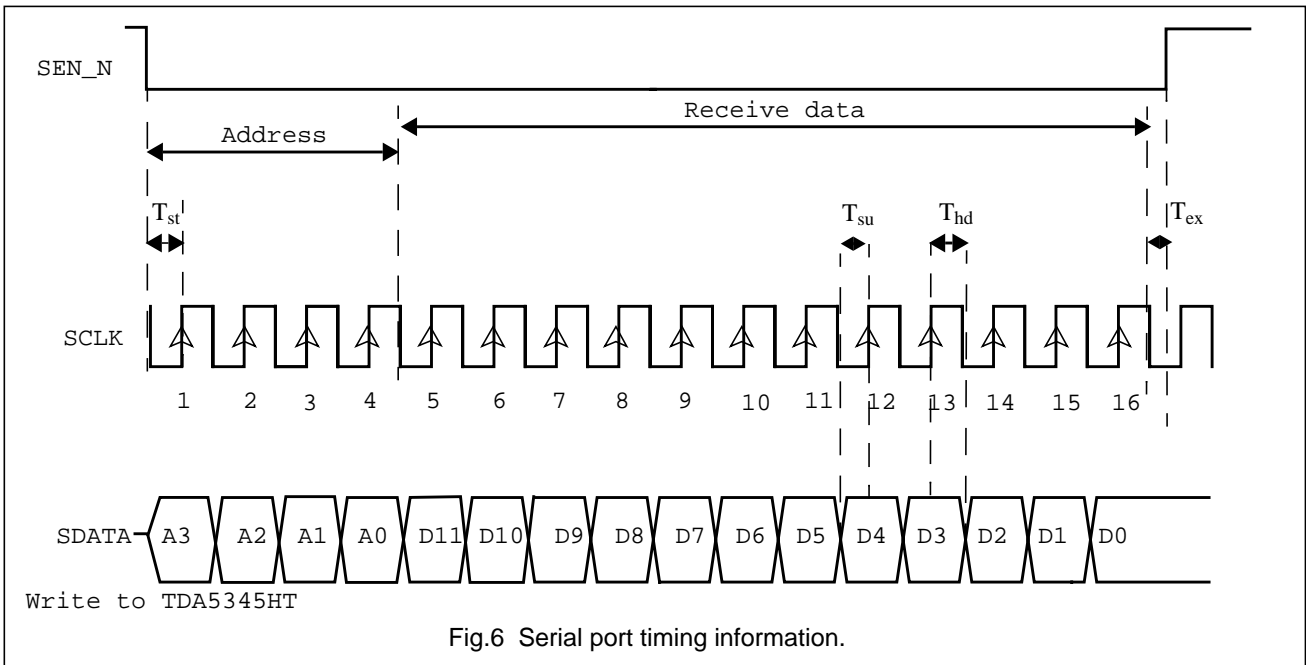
SEN_N

Receive data

Address

$T_{st}$

$T_{su}$

$T_{hd}$

$T_{ex}$

SCLK

1 2 3 4 5 6 7 8 9 10 11 12 13 14 15 16

SDATA A3 A2 A1 A0 D11 D10 D9 D8 D7 D6 D5 D4 D3 D2 D1 D0

Write to TDA5345HT

Fig.6 Serial port timing information.